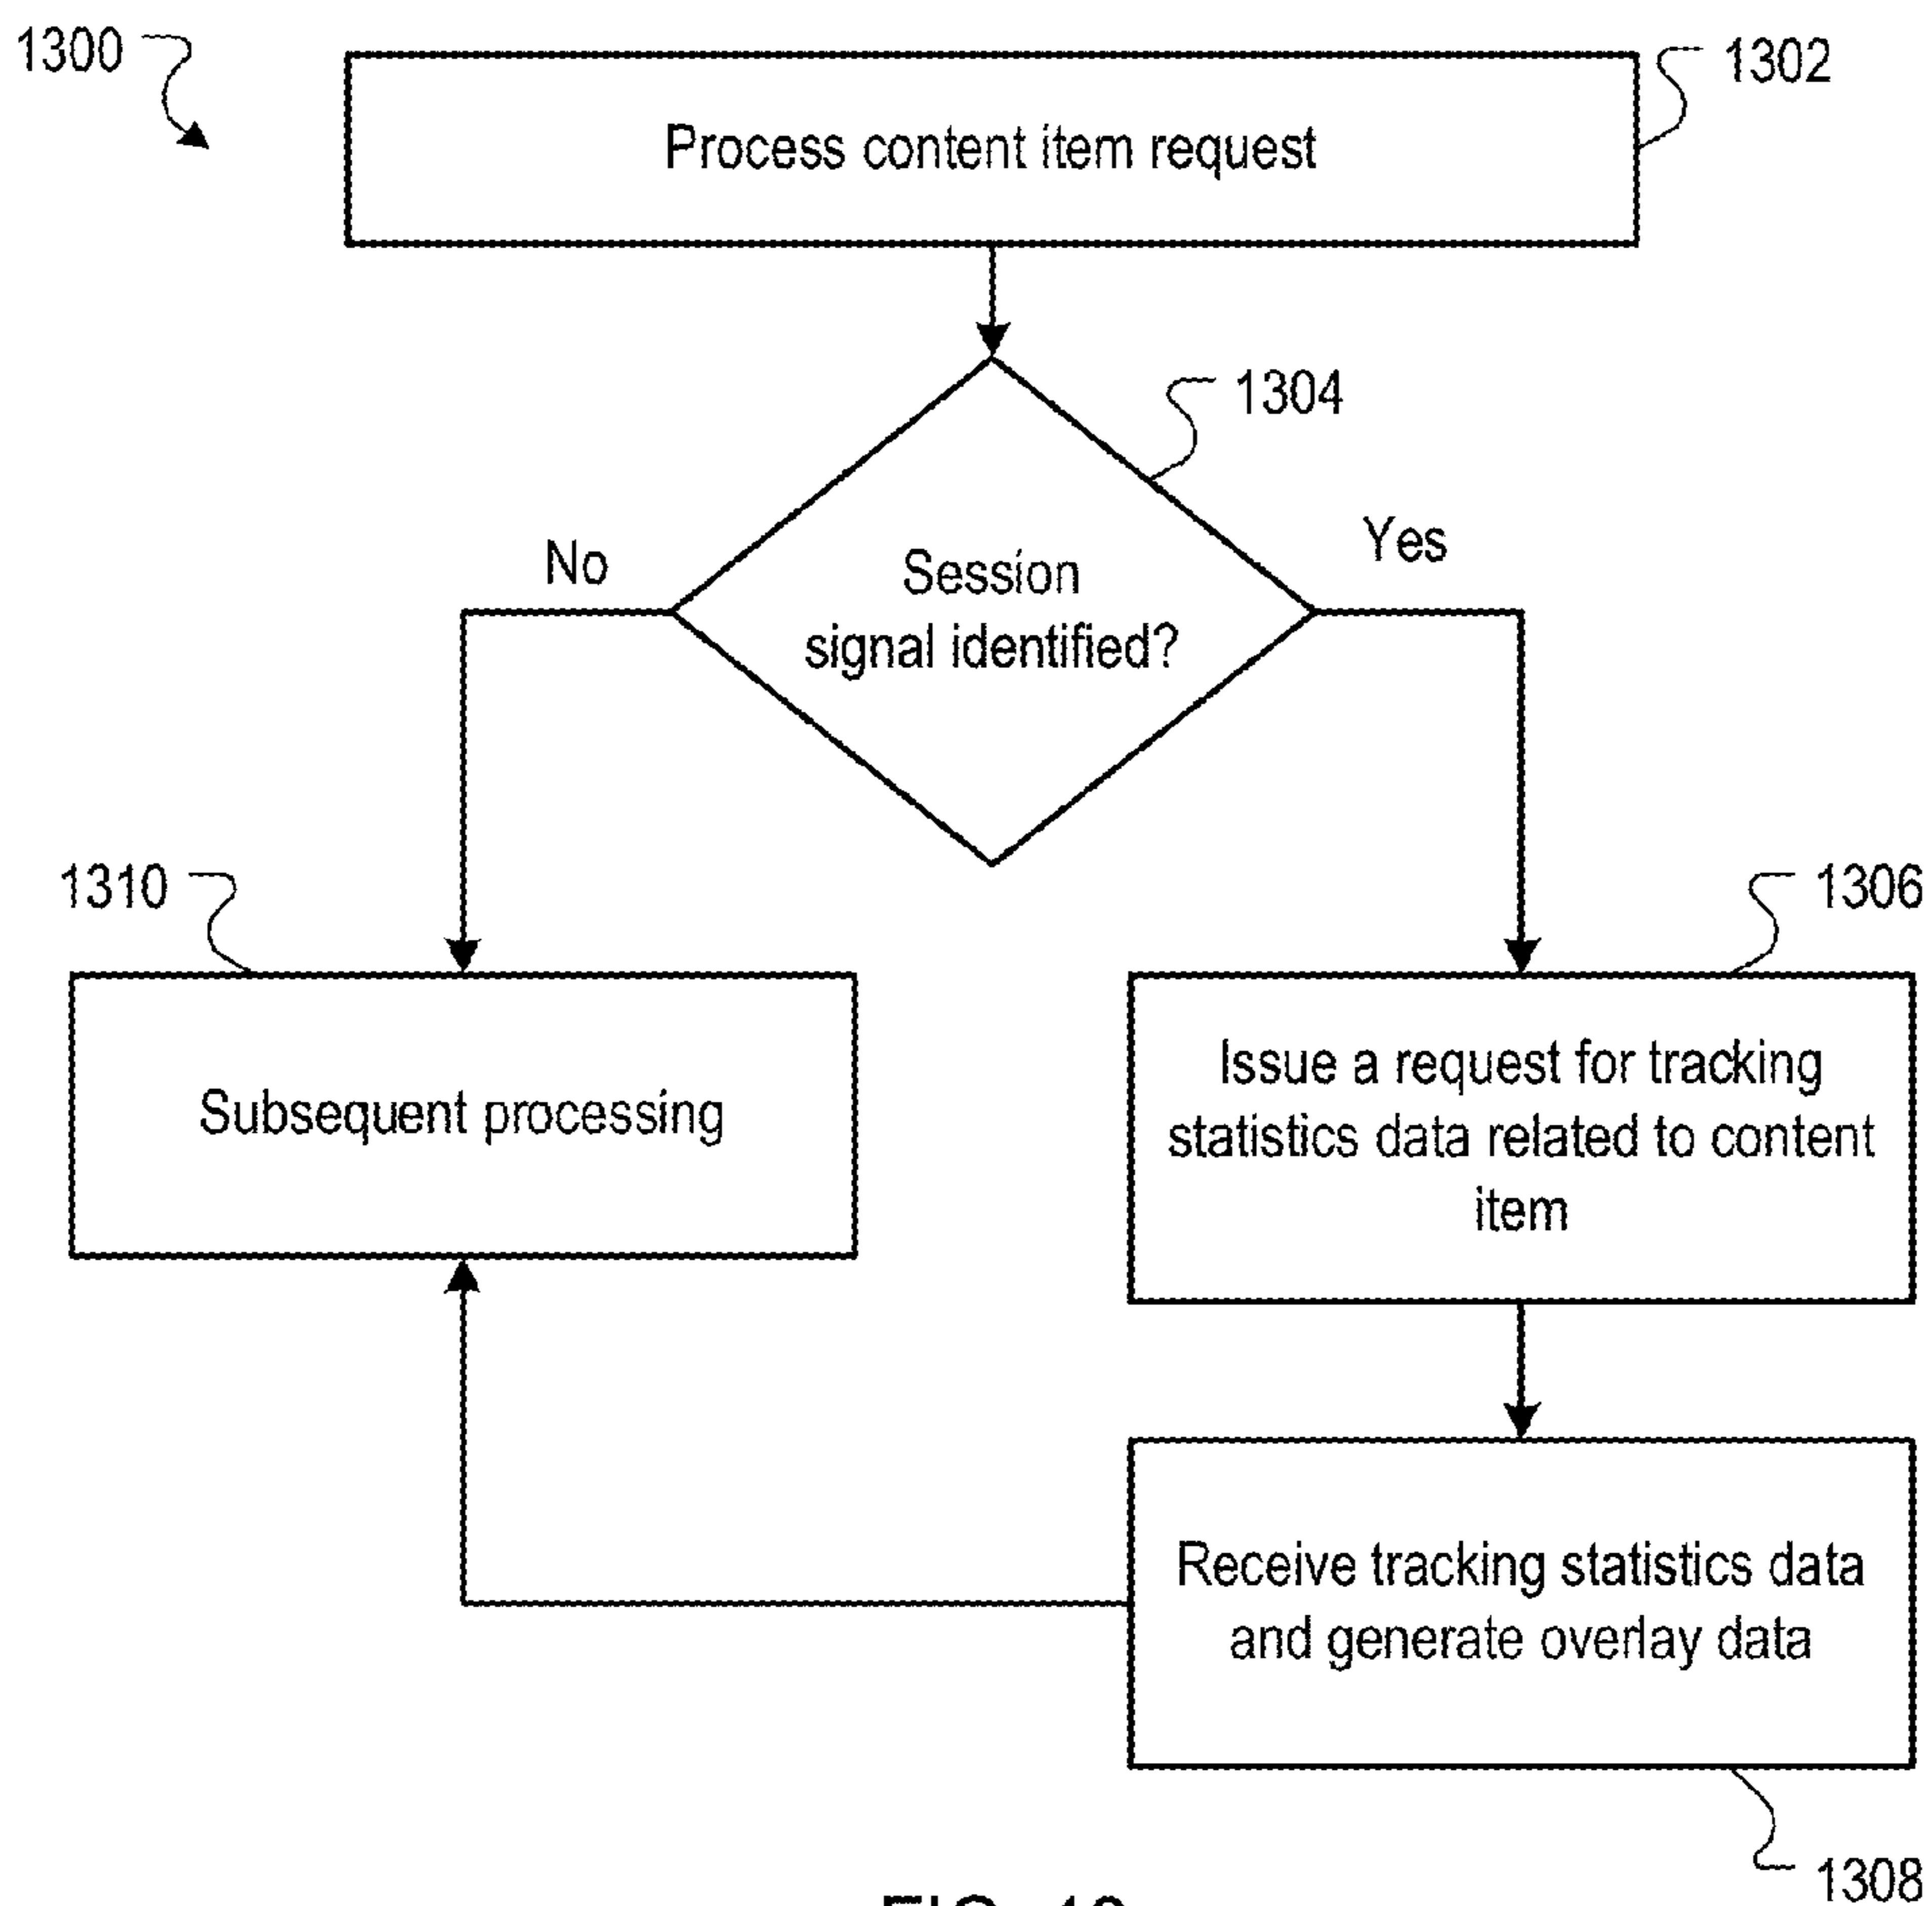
1300

1302

Process content item request

1304

Session signal identified?

No

Yes

1310

Subsequent processing

1306

Issue a request for tracking statistics data related to content item

Receive tracking statistics data and generate overlay data

1308

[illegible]